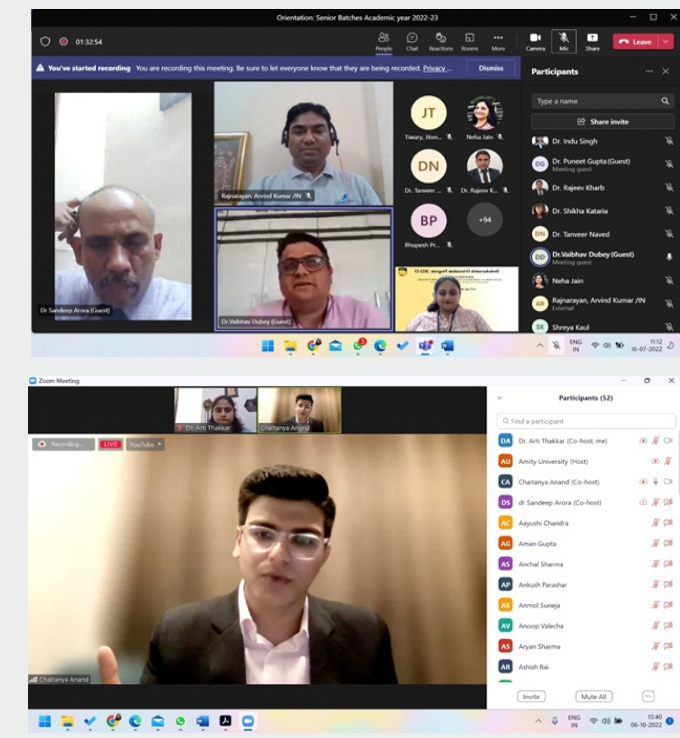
Orientation: Senior Batches Academic year 2022-23

01:32:54

People Chat Reactions Rooms More Camera Mic Share Leave

You've started recording You are recording this meeting. Be sure to let everyone know that they are being recorded. Privacy... Dismiss

Participants

Type a name

Share invite

JT Tiwary, Jiten...

Neha Jain

DN Dr. Tanveer ...

Dr. Rajeev K...

BP Bhupesh Pr...

+94

Rajnarayan, Arvind Kumar /IN

Dr Sandeep Arora (Guest)

Dr.Vaibhav Dubey (Guest)

Dr. Indu Singh

DG Dr. Puneet Gupta (Guest) Meeting guest

Dr. Rajeev Kharb

Dr. Shikha Kataria

DN Dr. Tanveer Naved

DD Dr.Vaibhav Dubey (Guest) Meeting guest

Neha Jain

AR Rajnarayan, Arvind Kumar /IN External

SK Shreya Kaul

ENG IN 11:12 16-07-2022

Zoom Meeting

Dr. Arti Thakkar

Chaitanya Anand

Recording... LIVE YouTube

Chaitanya Anand

Participants (52)

Find a participant

DA Dr. Arti Thakkar (Co-host, me)

AU Amity University (Host)

CA Chaitanya Anand (Co-host)

DS dr Sandeep Arora (Co-host)

AC Aayushi Chandra

AG Aman Gupta

AS Anchal Sharma

AP Ankush Parashar

AS Anmol Suneja

AV Anoop Valecha

AS Aryan Sharma

AR Ashish Rai

Invite Mute All ...

ENG IN 15:40 06-10-2022